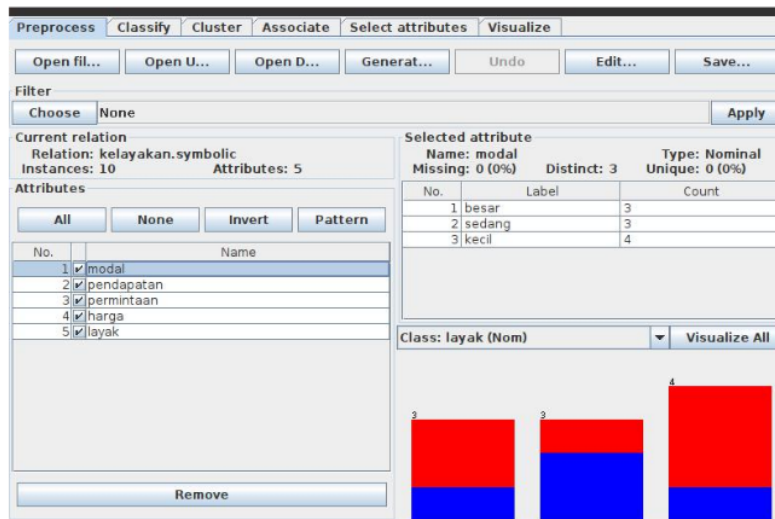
Preprocess | Classify | Cluster | Associate | Select attributes | Visualize

Open fil... | Open U... | Open D... | Generat... | Undo | Edit... | Save...

Filter
Choose None
Apply

Current relation
Relation: kelayakan.symbolic
Instances: 10
Attributes: 5

Attributes
All | None | Invert | Pattern

| No. | | Name |
|---|---|---|
| 1 | ✔ | modal |
| 2 | ✔ | pendapatan |
| 3 | ✔ | permintaan |
| 4 | ✔ | harga |
| 5 | ✔ | layak |

Remove

Selected attribute
Name: modal
Type: Nominal
Missing: 0 (0%)
Distinct: 3
Unique: 0 (0%)

| No. | Label | Count |
|---|---|---|
| 1 | besar | 3 |
| 2 | sedang | 3 |
| 3 | kecil | 4 |

Class: layak (Nom)
Visualize All

3
3
4